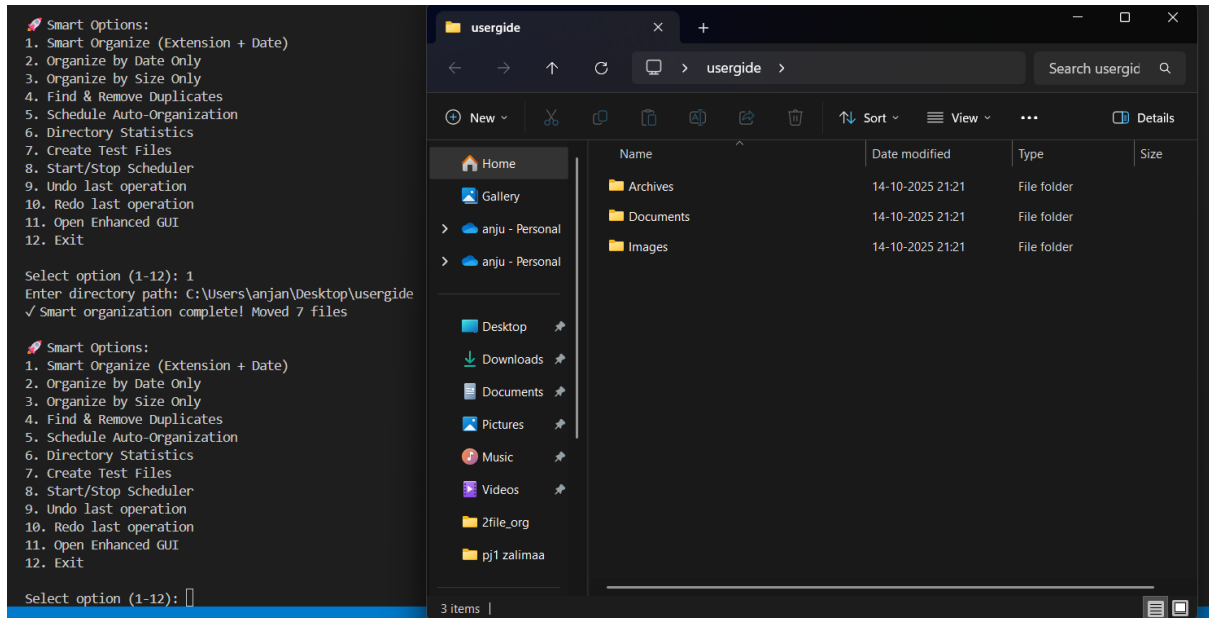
🚀 Smart Options:
1. Smart Organize (Extension + Date)
2. Organize by Date Only
3. Organize by Size Only
4. Find & Remove Duplicates
5. Schedule Auto-Organization
6. Directory Statistics
7. Create Test Files
8. Start/Stop Scheduler
9. Undo last operation
10. Redo last operation
11. Open Enhanced GUI
12. Exit

Select option (1-12): 1
Enter directory path: C:\Users\anjan\Desktop\usergide
✓ Smart organization complete! Moved 7 files

🚀 Smart Options:
1. Smart Organize (Extension + Date)
2. Organize by Date Only
3. Organize by Size Only
4. Find & Remove Duplicates
5. Schedule Auto-Organization
6. Directory Statistics
7. Create Test Files
8. Start/Stop Scheduler
9. Undo last operation
10. Redo last operation
11. Open Enhanced GUI
12. Exit

Select option (1-12):

usergide
+
usergide >
Search usergid
New
Sort
View
•••
Details
Home
Gallery
anju - Personal
anju - Personal
Desktop
Downloads
Documents
Pictures
Music
Videos
2file_org
pj1 zalimaa

| Name | Date modified | Type | Size |
|---|---|---|---|
| Archives | 14-10-2025 21:21 | File folder | |
| Documents | 14-10-2025 21:21 | File folder | |
| Images | 14-10-2025 21:21 | File folder | |

3 items |